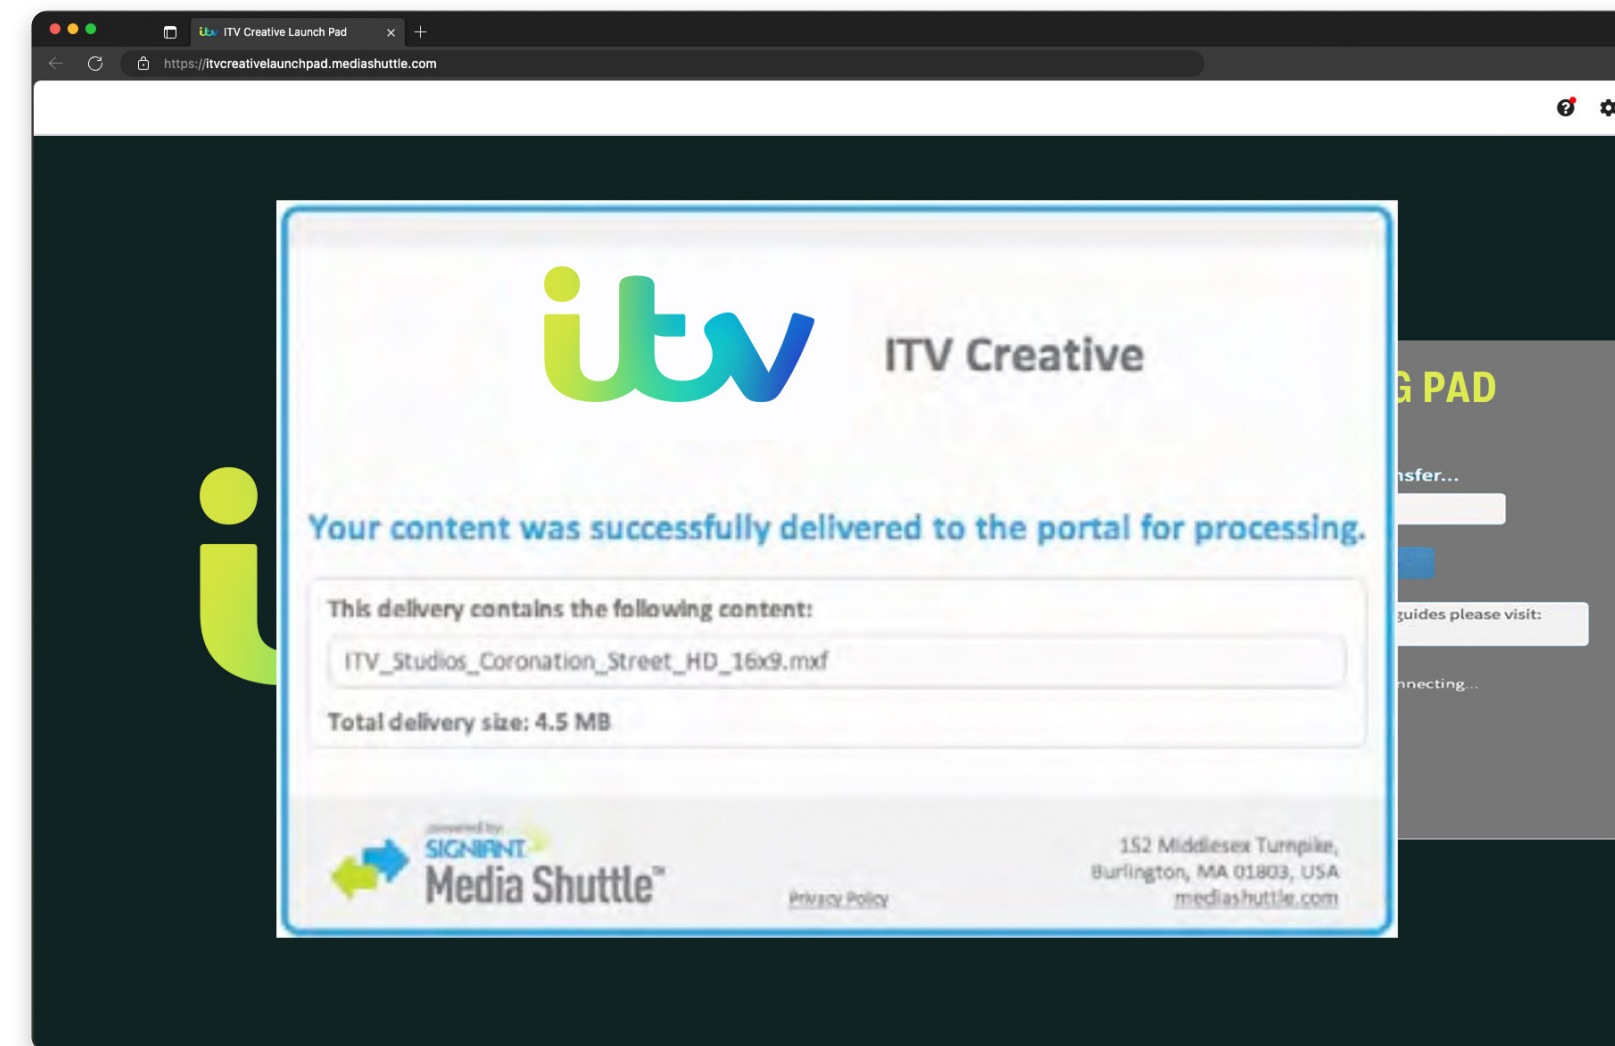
ITV Creative Launch Pad

https://itvcreativelaunchpad.mediashuttle.com

itv

ITV Creative

G PAD

nsfer...

guides please visit:

nnecting...

Your content was successfully delivered to the portal for processing.

This delivery contains the following content:

ITV_Studios_Coronation_Street_HD_16x9.mxf

Total delivery size: 4.5 MB

powered by SIGNIANT Media Shuttle™

Privacy Policy

152 Middlesex Turnpike, Burlington, MA 01803, USA mediashuttle.com